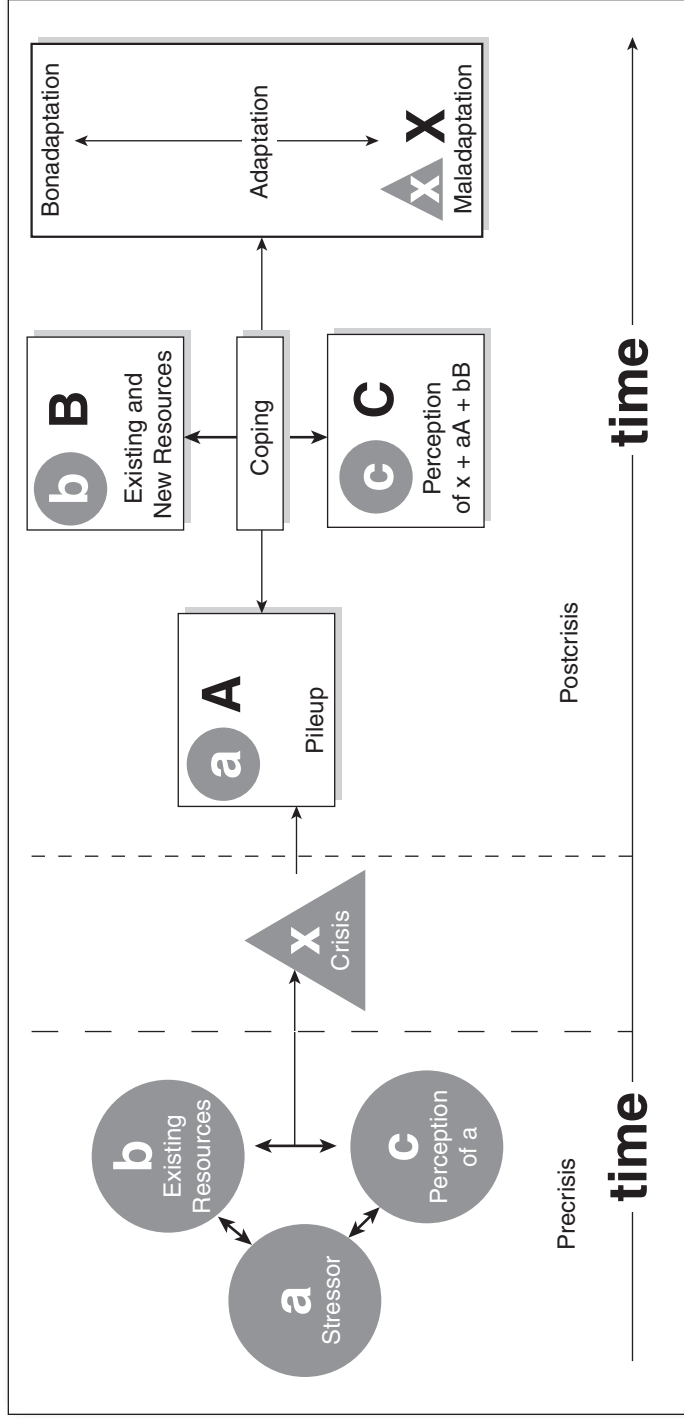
a
Stressor

b
Existing Resources

c
Perception of a

x
Crisis

a A
Pileup

b B
Existing and New Resources

Coping

c C
Perception of x + aA + bB

Bonadaptation
Adaptation
x X
Maladaptation

Precrisis

Postcrisis

time

time